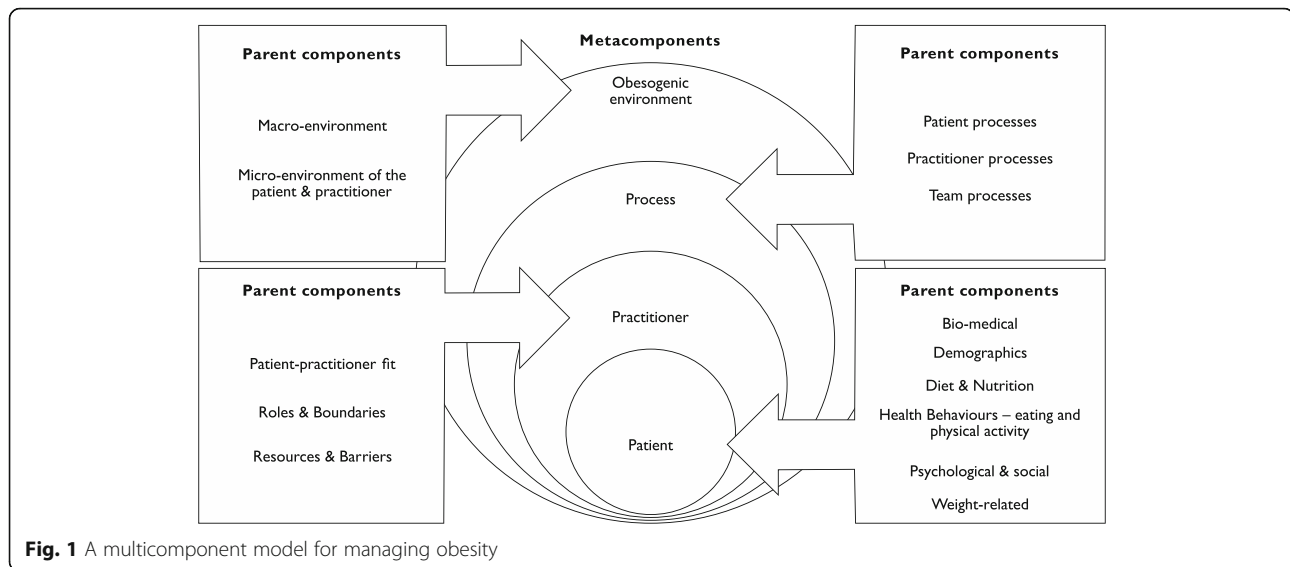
Parent components

Macro-environment

Micro-environment of the patient & practitioner

Metacomponents

Obesogenic environment

Parent components

Patient processes

Practitioner processes

Team processes

Process

Parent components

Patient-practitioner fit

Roles & Boundaries

Resources & Barriers

Practitioner

Patient

Parent components

Bio-medical

Demographics

Diet & Nutrition

Health Behaviours – eating and physical activity

Psychological & social

Weight-related

**Fig. 1** A multicomponent model for managing obesity